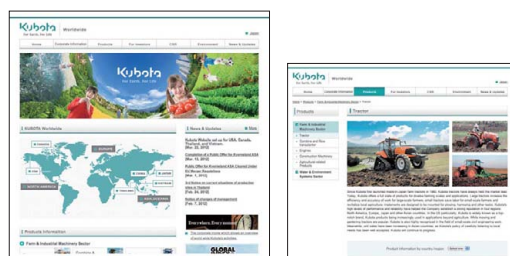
Kubota
For Earth, For Life
Worldwide

Home | Corporate Information | Products | For Investors | CSR | Environment | News & Updates

Kubota
For Earth, For Life

KUBOTA Worldwide

NORTH AMERICA

News & Updates

Products Information

Farm & Industrial Machinery Sector

Kubota
Worldwide

Home | Corporate Information | Products | For Investors | CSR | Environment | News & Updates

Products

Tractor

Farm & Industrial Machinery Sector

Tractor

Engine

Water & Environment Systems Sector

Product information by country /region